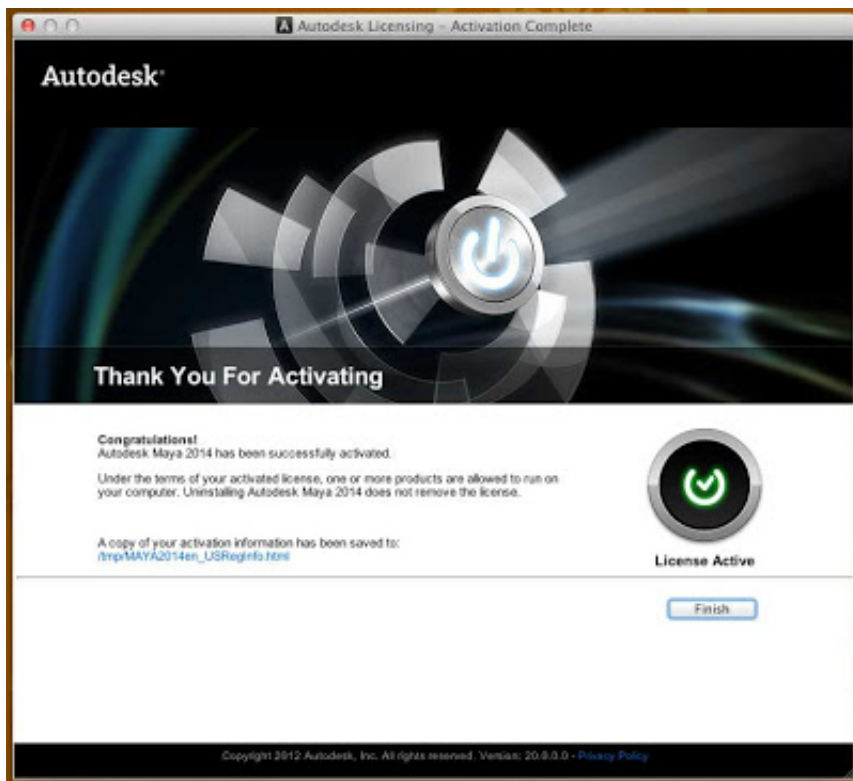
Autodesk Licensing – Activation Complete

Autodesk

Thank You For Activating

Congratulations!
Autodesk Maya 2014 has been successfully activated.

Under the terms of your activated license, one or more products are allowed to run on your computer. Uninstalling Autodesk Maya 2014 does not remove the license.

A copy of your activation information has been saved to:
/tmp/MAYA2014en_USRegInfo.html

License Active

Finish

Copyright 2012 Autodesk, Inc. All rights reserved. Version: 20.0.0.0 - Privacy Policy